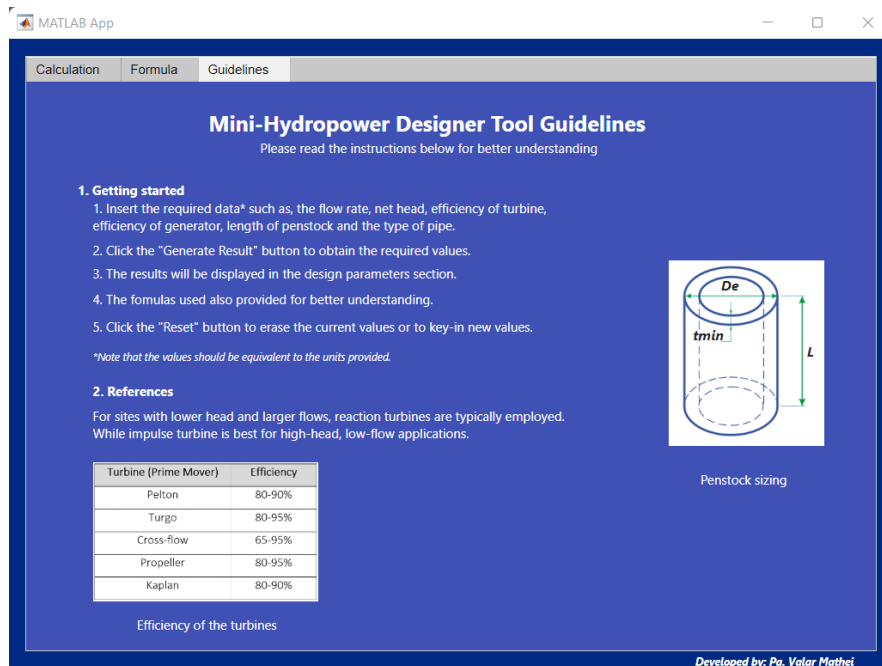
MATLAB App

Calculation | Formula | Guidelines

Mini-Hydropower Designer Tool Guidelines

Please read the instructions below for better understanding

1. Getting started

1. Insert the required data* such as, the flow rate, net head, efficiency of turbine, efficiency of generator, length of penstock and the type of pipe.

2. Click the "Generate Result" button to obtain the required values.

3. The results will be displayed in the design parameters section.

4. The fomulas used also provided for better understanding.

5. Click the "Reset" button to erase the current values or to key-in new values.

*Note that the values should be equivalent to the units provided.

2. References

For sites with lower head and larger flows, reaction turbines are typically employed. While impulse turbine is best for high-head, low-flow applications.

| Turbine (Prime Mover) | Efficiency |
|---|---|
| Pelton | 80-90% |
| Turgo | 80-95% |
| Cross-flow | 65-95% |
| Propeller | 80-95% |
| Kaplan | 80-90% |

Efficiency of the turbines

De

tmin

L

Penstock sizing

Developed by: Pg. Valar Mathei